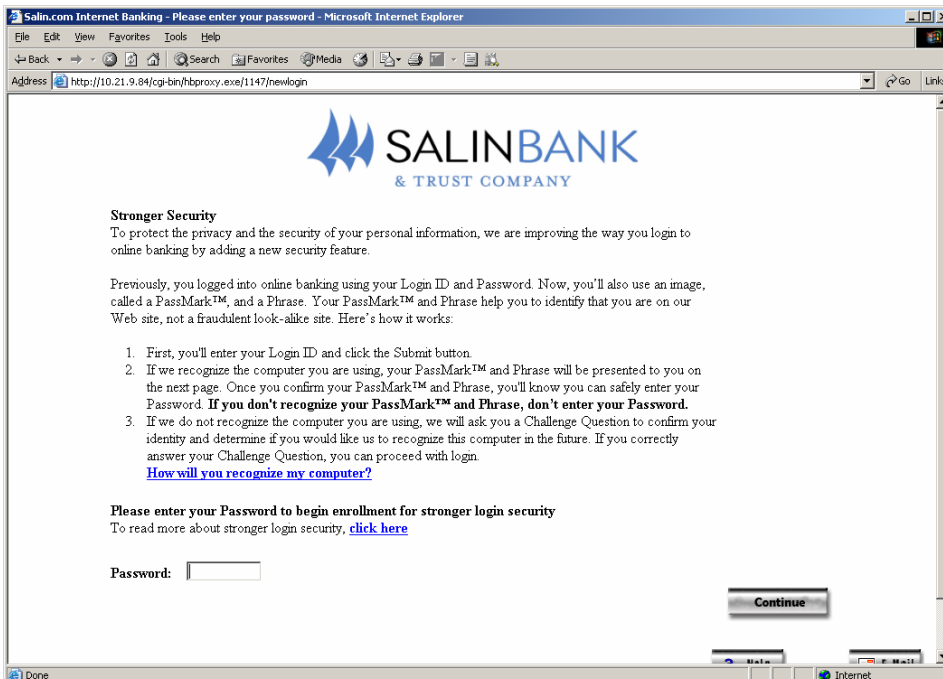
Salin.com Internet Banking - Please enter your password - Microsoft Internet Explorer

File Edit View Favorites Tools Help

Back Search Favorites Media

Address http://10.21.9.84/cgi-bin/hbproxy.exe/1147/newlogin Go Links

SALINBANK
& TRUST COMPANY

**Stronger Security**
To protect the privacy and the security of your personal information, we are improving the way you login to online banking by adding a new security feature.

Previously, you logged into online banking using your Login ID and Password. Now, you'll also use an image, called a PassMark™, and a Phrase. Your PassMark™ and Phrase help you to identify that you are on our Web site, not a fraudulent look-alike site. Here's how it works:

1. First, you'll enter your Login ID and click the Submit button.
2. If we recognize the computer you are using, your PassMark™ and Phrase will be presented to you on the next page. Once you confirm your PassMark™ and Phrase, you'll know you can safely enter your Password. **If you don't recognize your PassMark™ and Phrase, don't enter your Password.**
3. If we do not recognize the computer you are using, we will ask you a Challenge Question to confirm your identity and determine if you would like us to recognize this computer in the future. If you correctly answer your Challenge Question, you can proceed with login.
**How will you recognize my computer?**

**Please enter your Password to begin enrollment for stronger login security**
To read more about stronger login security, **click here**

**Password:**

Continue

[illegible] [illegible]

Done Internet